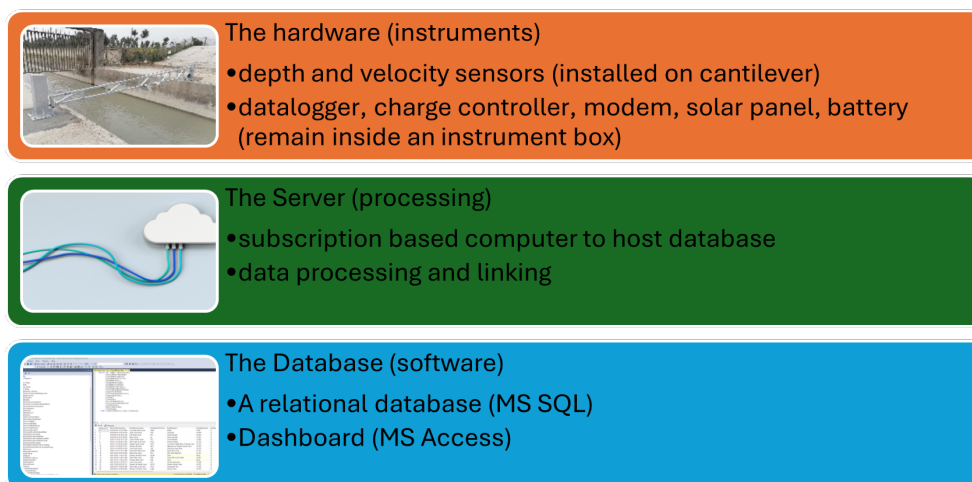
The hardware (instruments)

•depth and velocity sensors (installed on cantilever)

•datalogger, charge controller, modem, solar panel, battery (remain inside an instrument box)

The Server (processing)

•subscription based computer to host database

•data processing and linking

The Database (software)

•A relational database (MS SQL)

•Dashboard (MS Access)